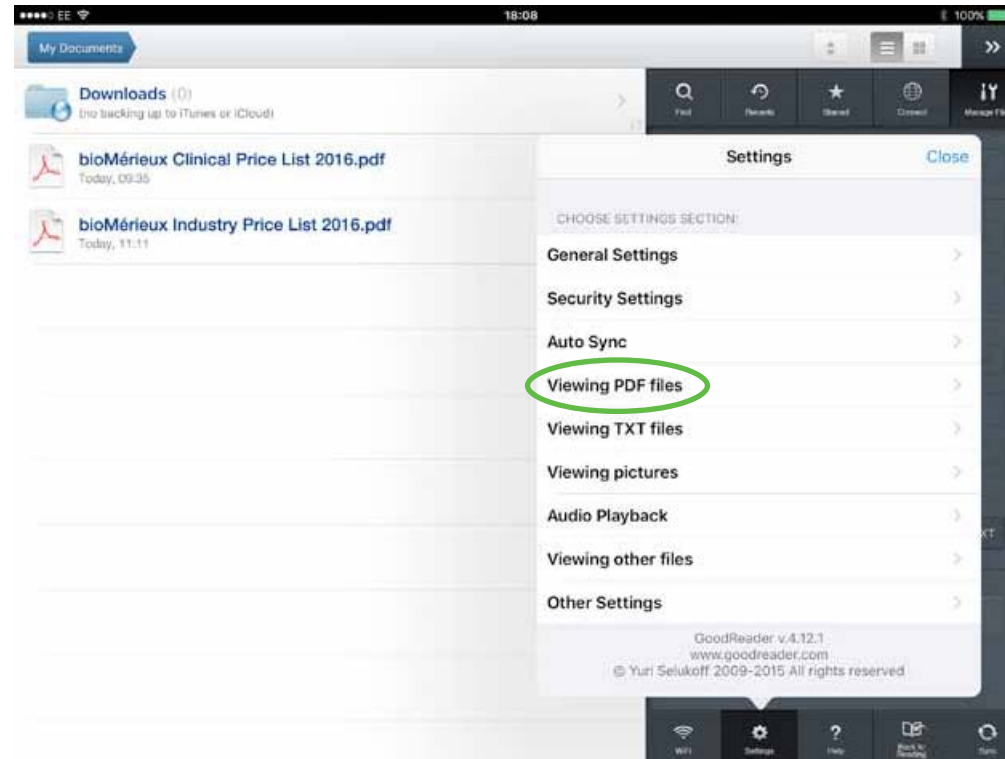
●●●●○ EE
18:08
100%

My Documents

Downloads (0)
(no backing up to iTunes or iCloud)

bioMérieux Clinical Price List 2016.pdf
Today, 09:35

bioMérieux Industry Price List 2016.pdf
Today, 11:11

Find
Recents
Starred
Connect
Manage Fi

Settings
Close

CHOOSE SETTINGS SECTION:

General Settings
Security Settings
Auto Sync
Viewing PDF files
Viewing TXT files
Viewing pictures
Audio Playback
Viewing other files
Other Settings

GoodReader v.4.12.1
www.goodreader.com
© Yuri Selukoff 2009-2015 All rights reserved

WiFi
Settings
Help
Back to Reading
Sync